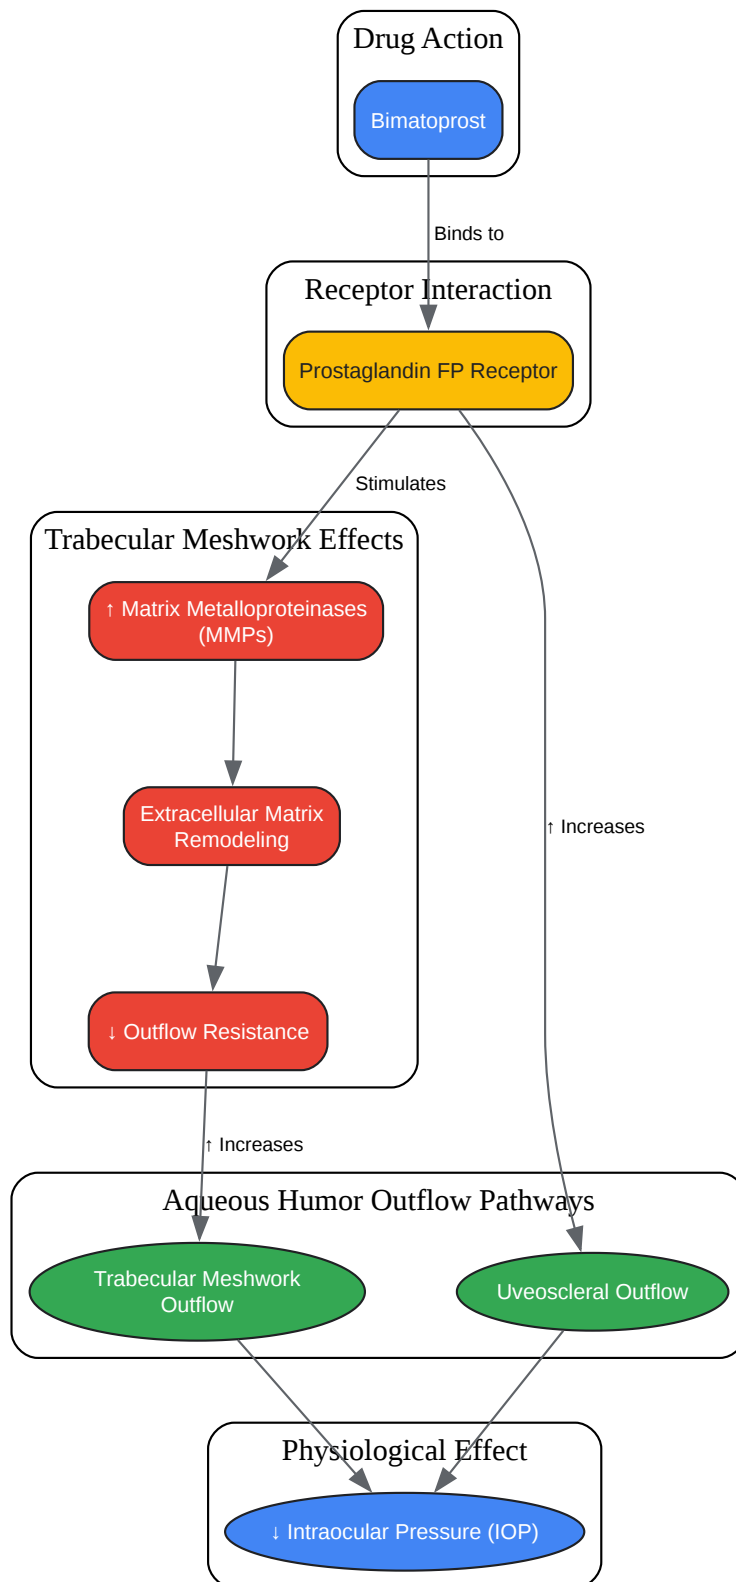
Drug Action

Bimatoprost

Binds to

Receptor Interaction

Prostaglandin FP Receptor

Stimulates

Trabecular Meshwork Effects

↑ Matrix Metalloproteinases (MMPs)

Extracellular Matrix Remodeling

↓ Outflow Resistance

↑ Increases

↑ Increases

Aqueous Humor Outflow Pathways

Trabecular Meshwork Outflow

Uveoscleral Outflow

Physiological Effect

↓ Intraocular Pressure (IOP)